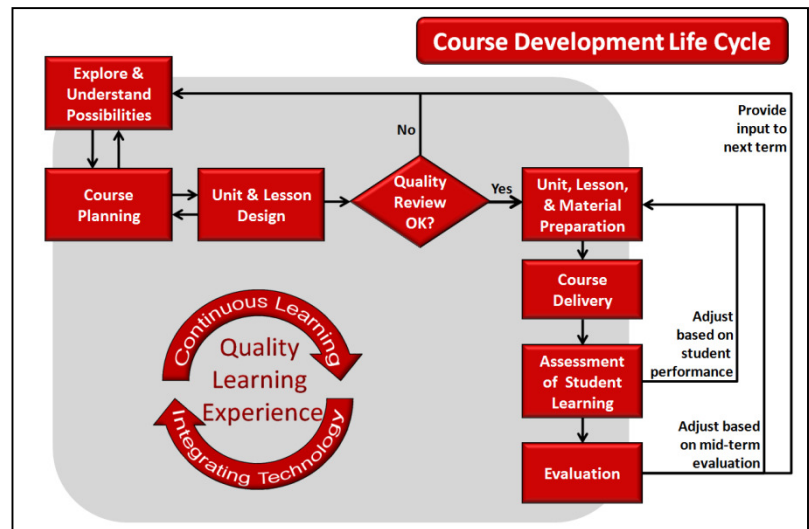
Course Development Life Cycle

Explore & Understand Possibilities

Course Planning

Unit & Lesson Design

No

Quality Review OK?

Yes

Unit, Lesson, & Material Preparation

Provide input to next term

Course Delivery

Adjust based on student performance

Assessment of Student Learning

Adjust based on mid-term evaluation

Evaluation

Continuous Learning

Quality Learning Experience

Integrating Technology